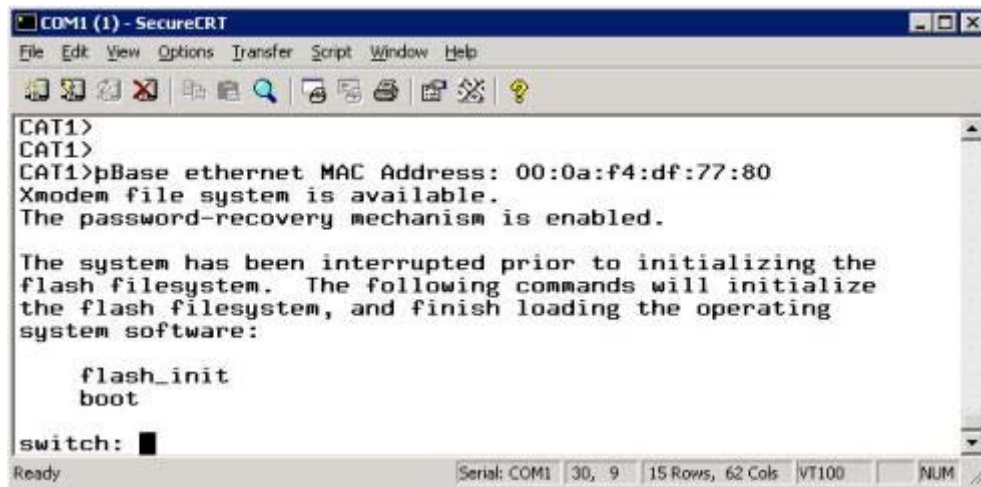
COM1 (1) - SecureCRT

File Edit View Options Transfer Script Window Help

CAT1>
CAT1>
CAT1>pBase ethernet MAC Address: 00:0a:f4:df:77:80
Xmodem file system is available.
The password-recovery mechanism is enabled.

The system has been interrupted prior to initializing the flash filesystem. The following commands will initialize the flash filesystem, and finish loading the operating system software:

flash_init
boot

switch:

Ready | Serial: COM1 | 30, 9 | 15 Rows, 62 Cols | VT100 | NUM